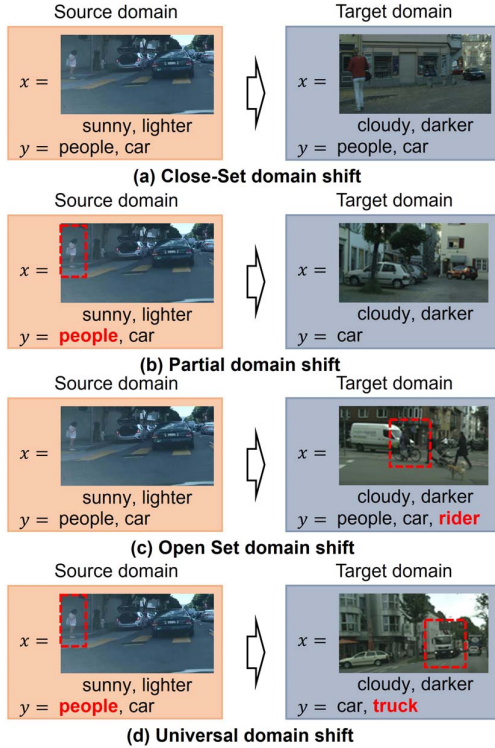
Source domain

$x =$

sunny, lighter

$y =$ people, car

Target domain

$x =$

cloudy, darker

$y =$ people, car

**(a) Close-Set domain shift**

Source domain

$x =$

sunny, lighter

$y =$ **people**, car

Target domain

$x =$

cloudy, darker

$y =$ car

**(b) Partial domain shift**

Source domain

$x =$

sunny, lighter

$y =$ people, car

Target domain

$x =$

cloudy, darker

$y =$ people, car, **rider**

**(c) Open Set domain shift**

Source domain

$x =$

sunny, lighter

$y =$ **people**, car

Target domain

$x =$

cloudy, darker

$y =$ car, **truck**

**(d) Universal domain shift**